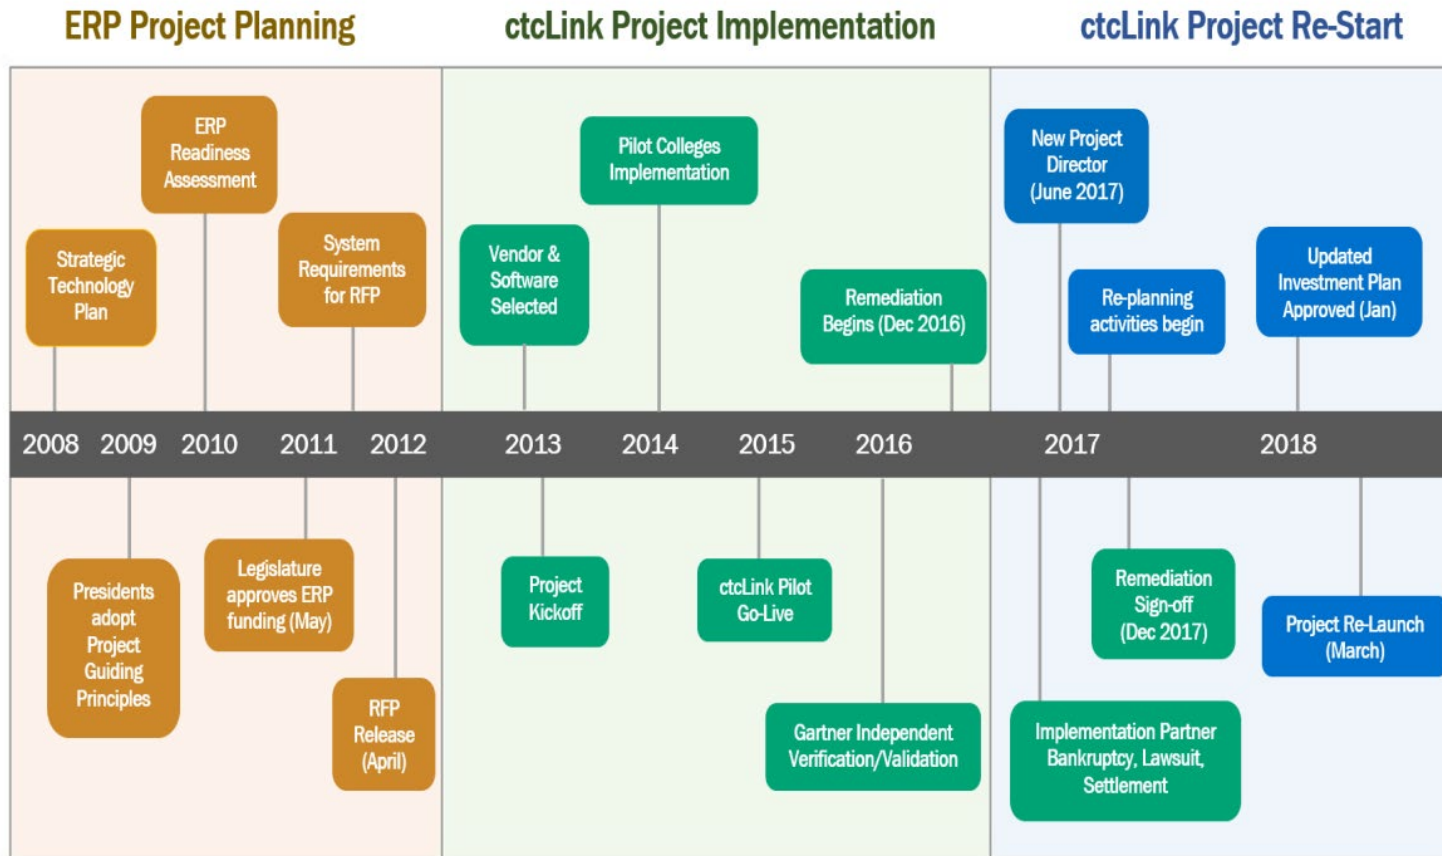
ERP Project Planning

ctcLink Project Implementation

ctcLink Project Re-Start

ERP Readiness Assessment

Strategic Technology Plan

System Requirements for RFP

Pilot Colleges Implementation

Vendor & Software Selected

Remediation Begins (Dec 2016)

New Project Director (June 2017)

Re-planning activities begin

Updated Investment Plan Approved (Jan)

2008 2009 2010 2011 2012 2013 2014 2015 2016 2017 2018

Presidents adopt Project Guiding Principles

Legislature approves ERP funding (May)

RFP Release (April)

Project Kickoff

ctcLink Pilot Go-Live

Gartner Independent Verification/Validation

Remediation Sign-off (Dec 2017)

Implementation Partner Bankruptcy, Lawsuit, Settlement

Project Re-Launch (March)